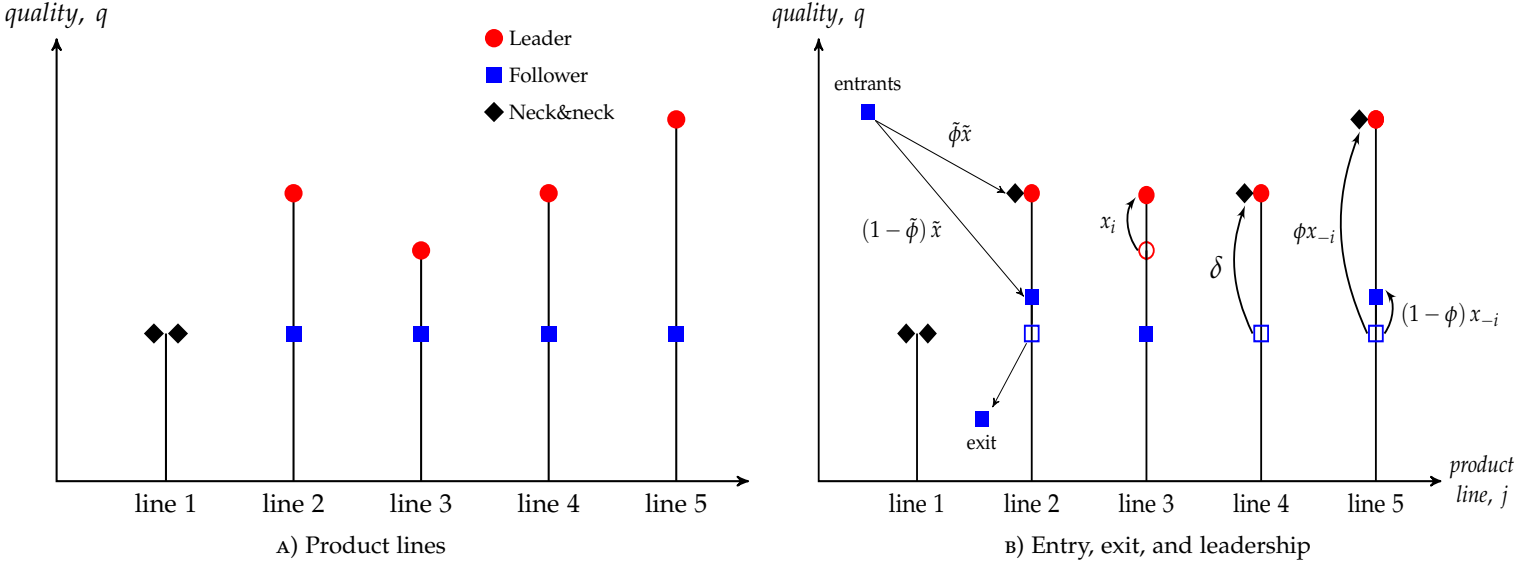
quality, q

Leader
Follower
Neck&neck

line 1 line 2 line 3 line 4 line 5

A) Product lines

quality, q

entrants

$\tilde{\phi}\tilde{x}$

$(1-\tilde{\phi})\,\tilde{x}$

$x_i$

$\delta$

$\phi x_{-i}$

$(1-\phi)\,x_{-i}$

exit

product line, j

line 1 line 2 line 3 line 4 line 5

B) Entry, exit, and leadership